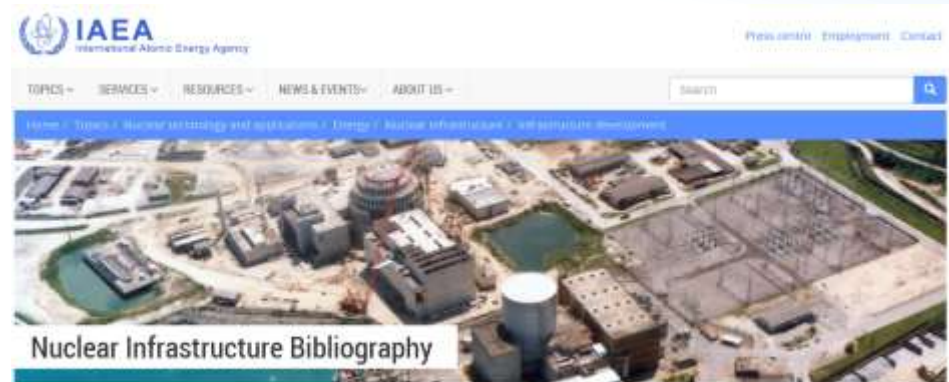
IAEA
International Atomic Energy Agency

Press centre Employment Contact

TOPICS SERVICES RESOURCES NEWS & EVENTS ABOUT US

Search

Home / Topics / Nuclear technology and applications / Energy / Nuclear infrastructure / Infrastructure development

Nuclear Infrastructure Bibliography